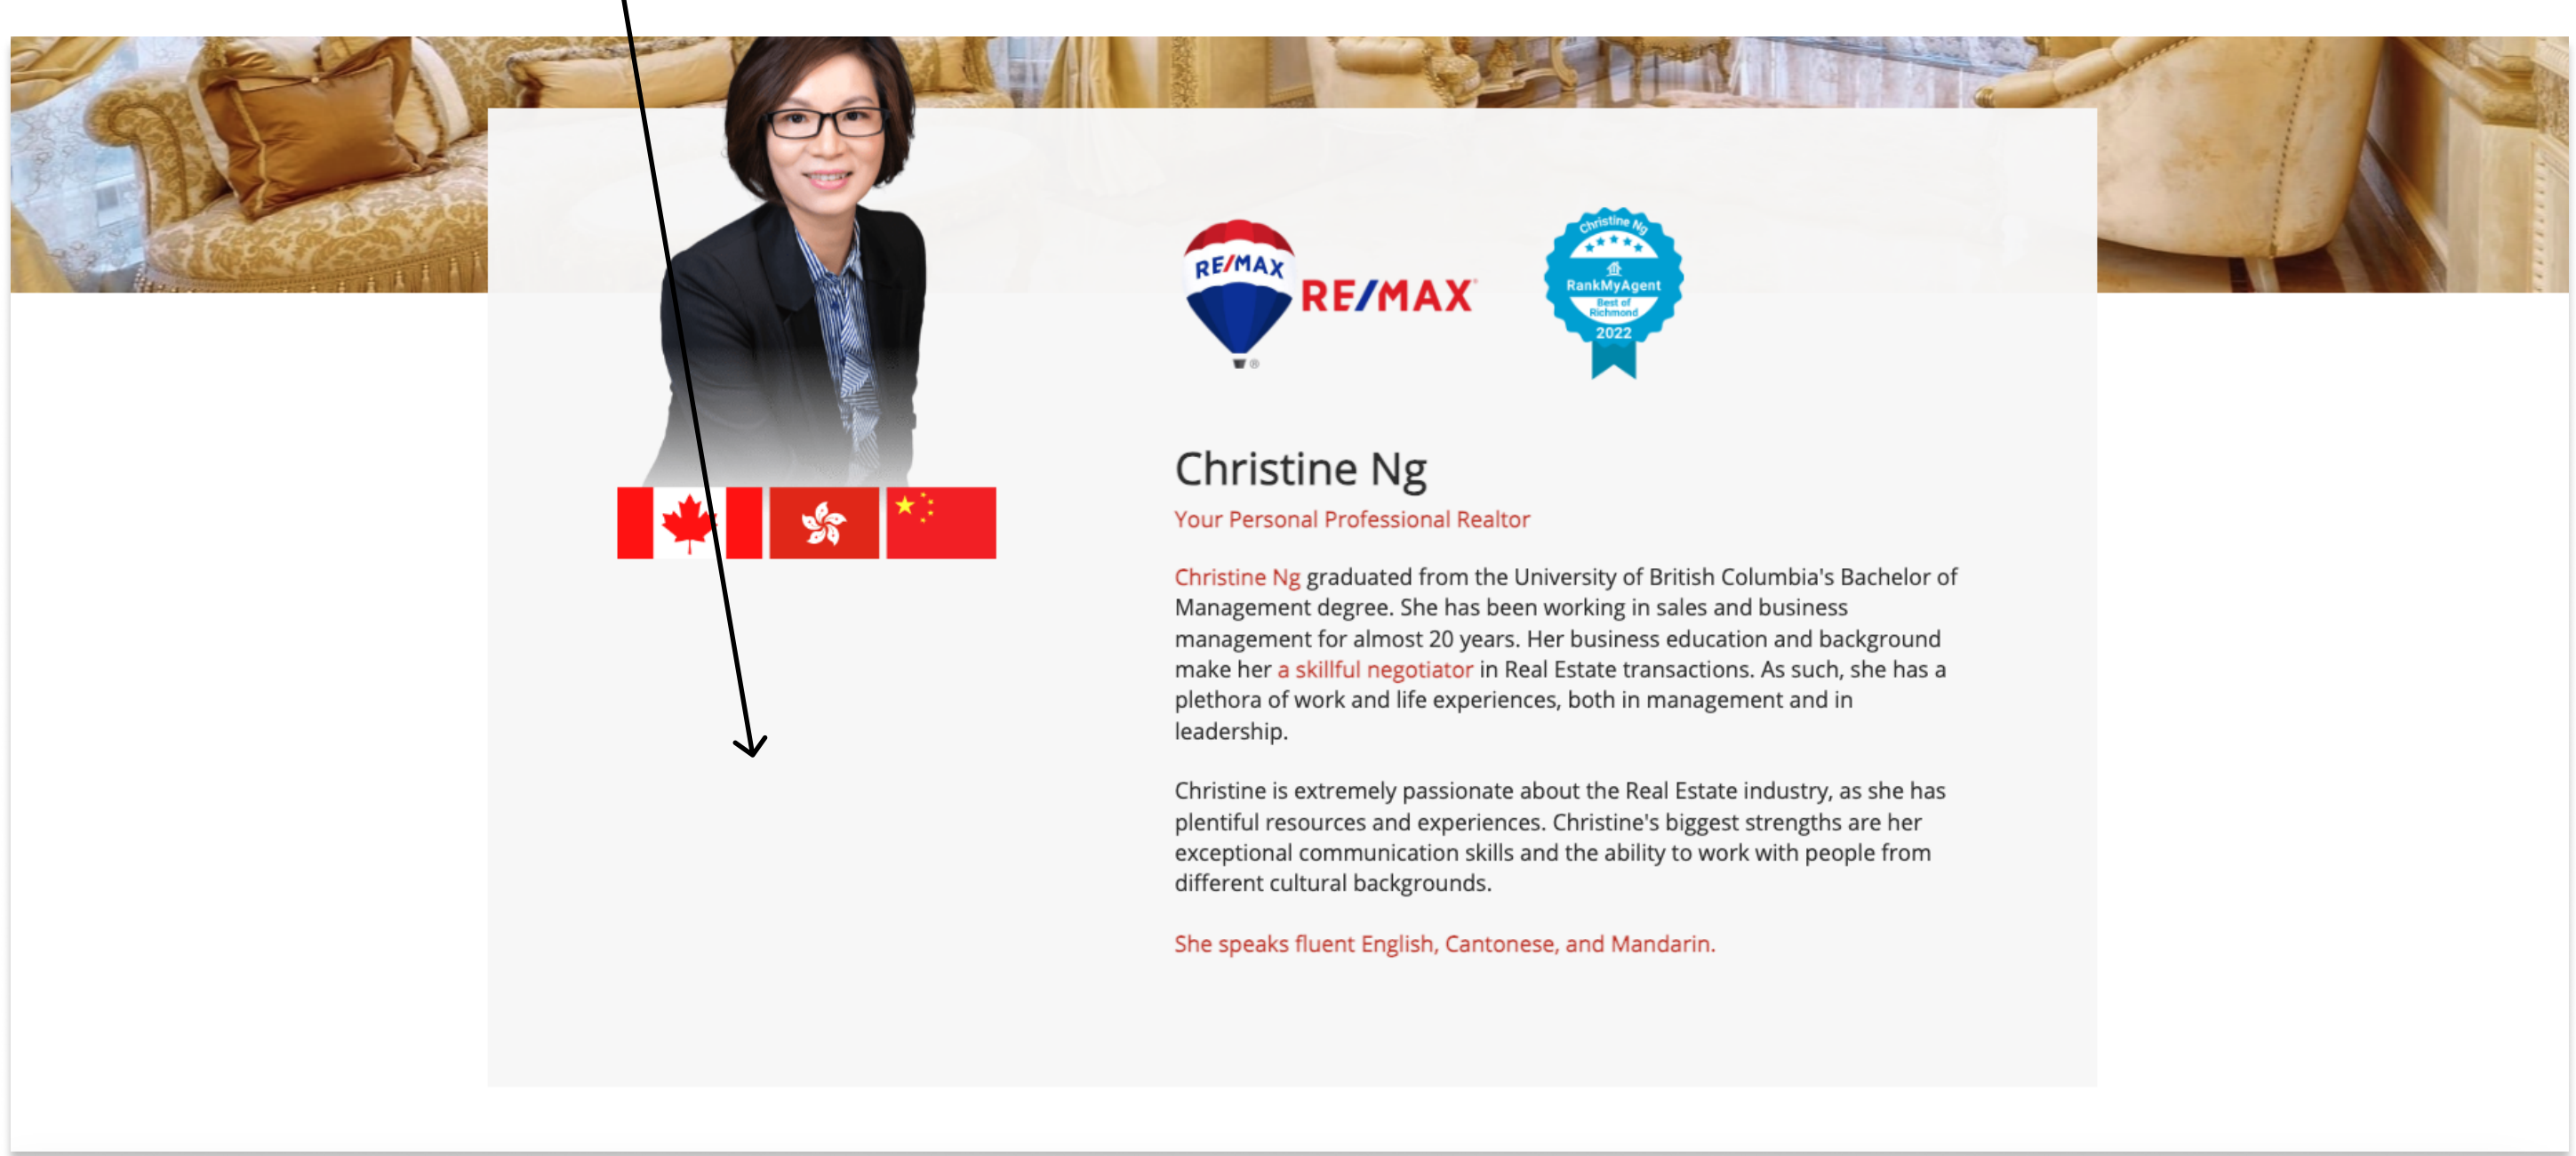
RE/MAX RE/MAX

Christine Ng
RankMyAgent
Best of Richmond
2022

Christine Ng

Your Personal Professional Realtor

Christine Ng graduated from the University of British Columbia's Bachelor of Management degree. She has been working in sales and business management for almost 20 years. Her business education and background make her a skillful negotiator in Real Estate transactions. As such, she has a plethora of work and life experiences, both in management and in leadership.

Christine is extremely passionate about the Real Estate industry, as she has plentiful resources and experiences. Christine's biggest strengths are her exceptional communication skills and the ability to work with people from different cultural backgrounds.

She speaks fluent English, Cantonese, and Mandarin.